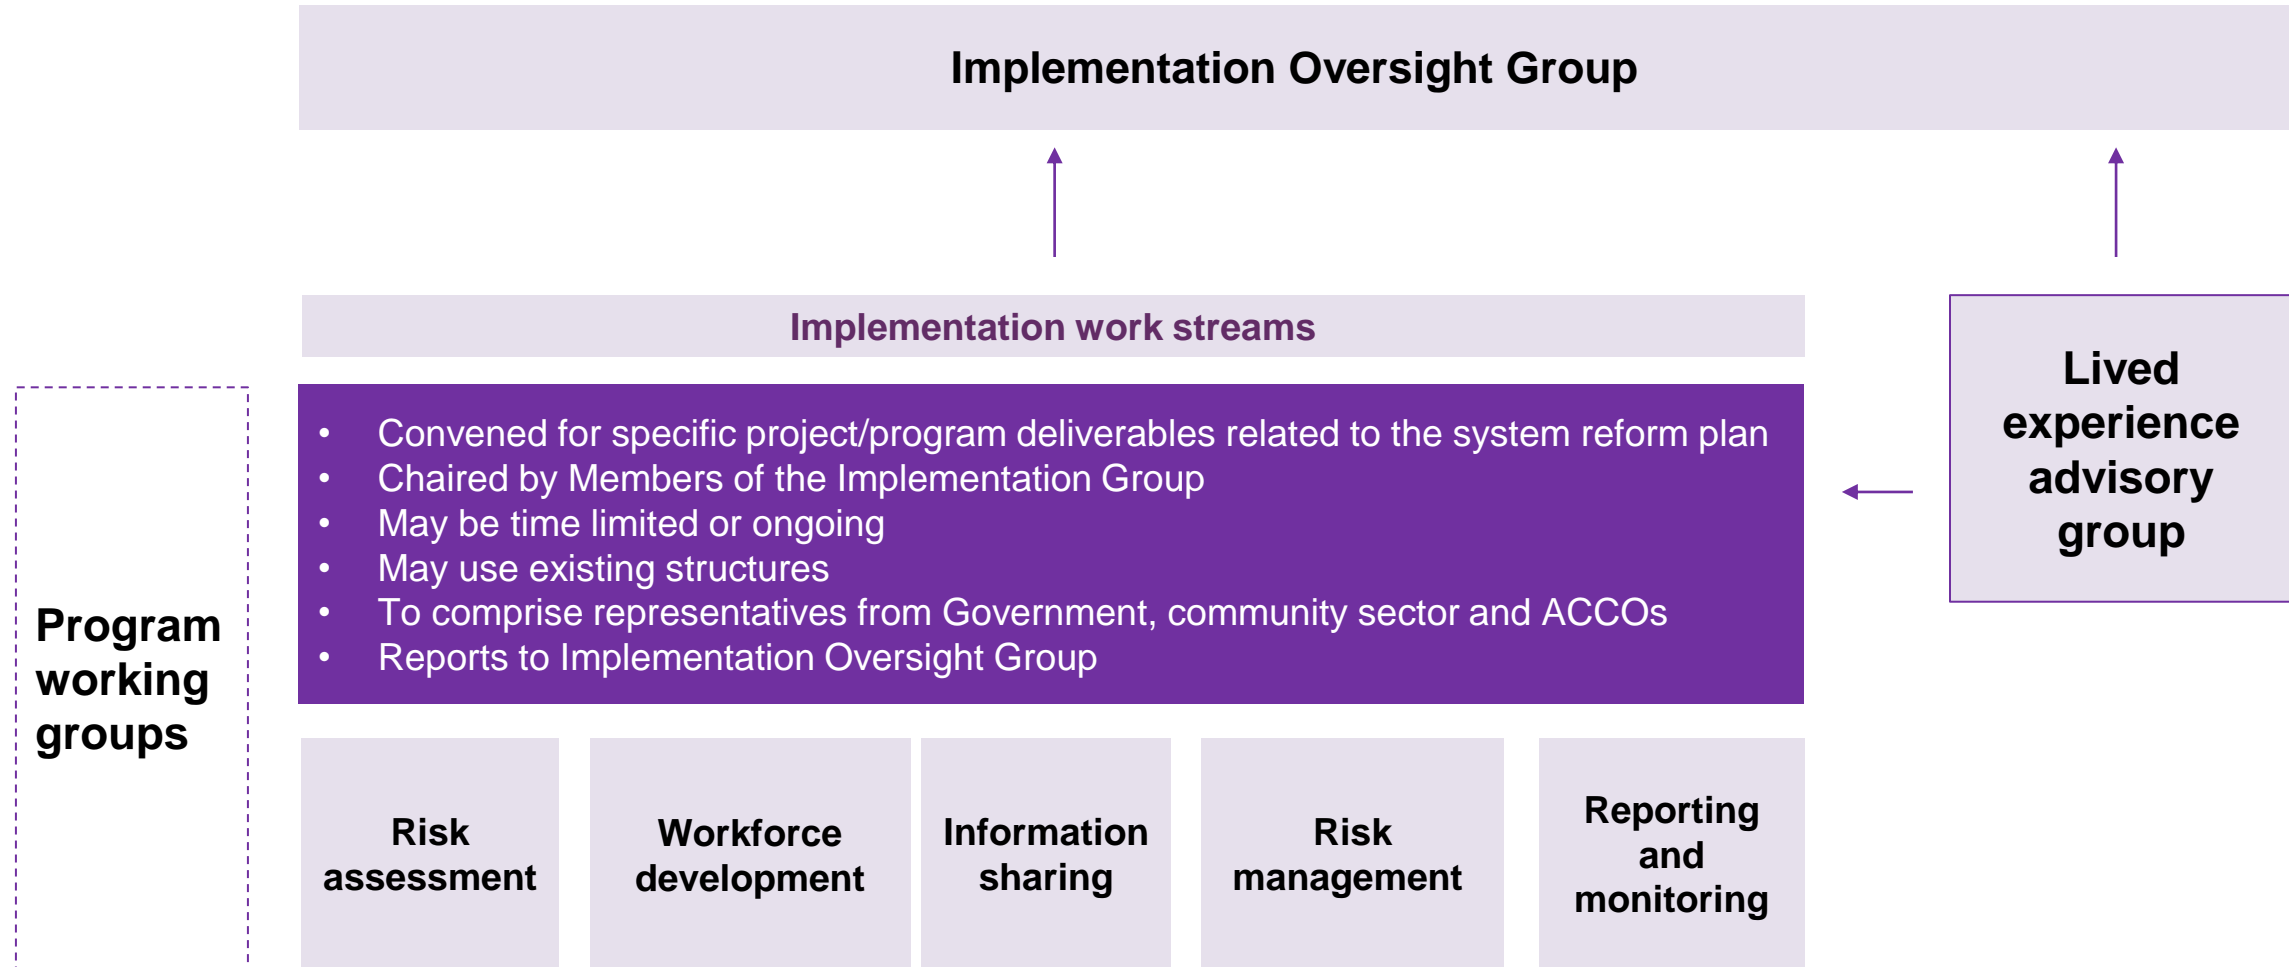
Implementation Oversight Group

Implementation work streams

- Convened for specific project/program deliverables related to the system reform plan
- Chaired by Members of the Implementation Group
- May be time limited or ongoing
- May use existing structures
- To comprise representatives from Government, community sector and ACCOs
- Reports to Implementation Oversight Group

Lived experience advisory group

Program working groups

Risk assessment

Workforce development

Information sharing

Risk management

Reporting and monitoring